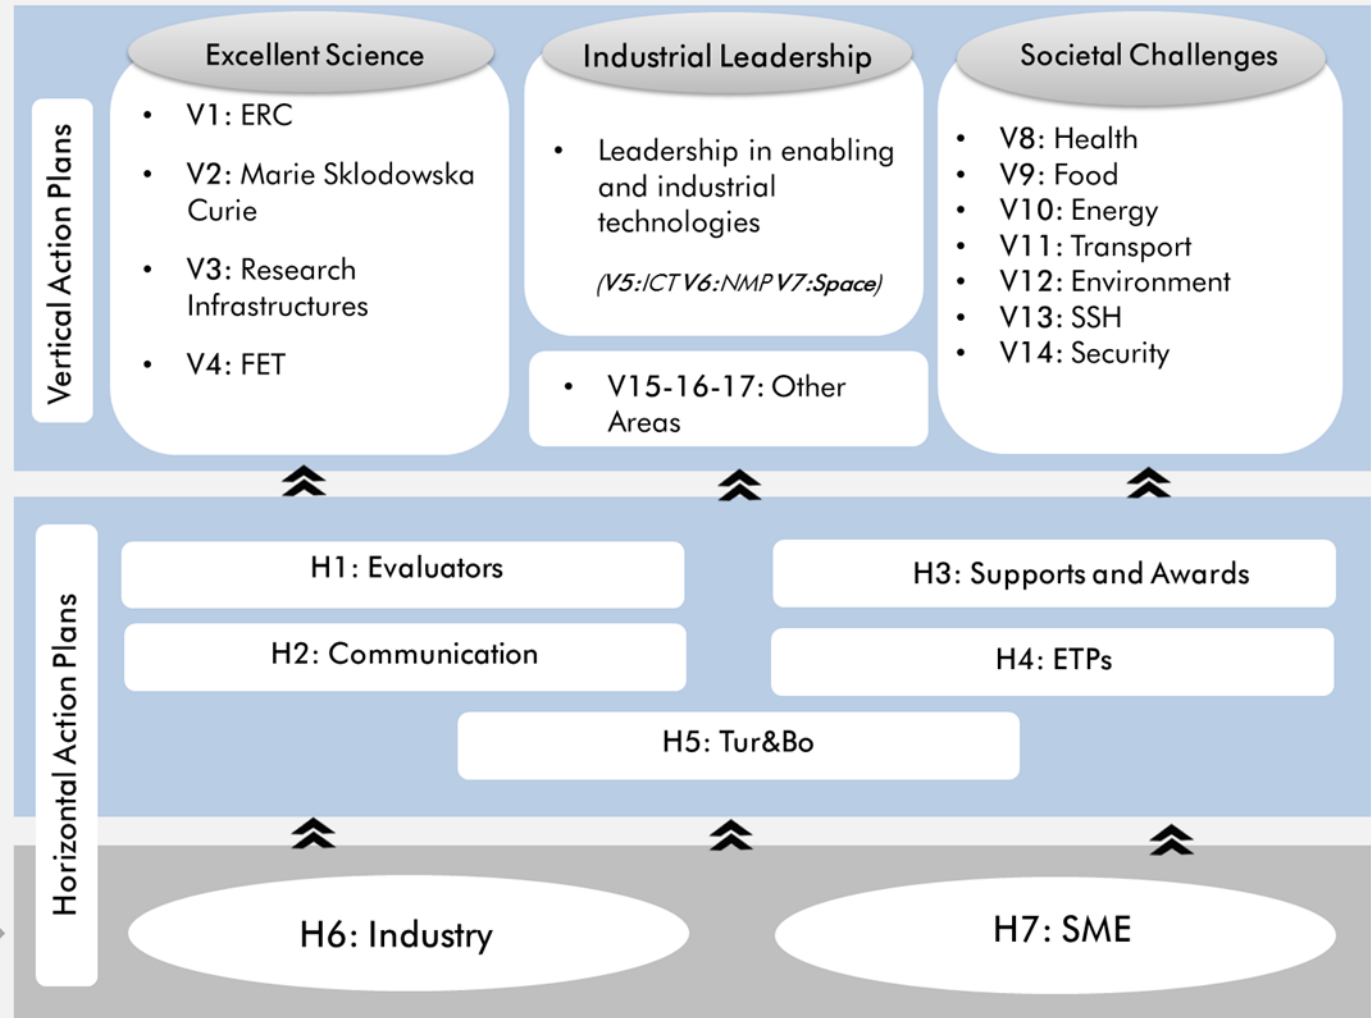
Vertical Action Plans

Excellent Science
- V1: ERC
- V2: Marie Sklodowska Curie
- V3: Research Infrastructures
- V4: FET

Industrial Leadership
- Leadership in enabling and industrial technologies

(V5:ICT V6:NMP V7:Space)

- V15-16-17: Other Areas

Societal Challenges
- V8: Health
- V9: Food
- V10: Energy
- V11: Transport
- V12: Environment
- V13: SSH
- V14: Security

Horizontal Action Plans

H1: Evaluators

H3: Supports and Awards

H2: Communication

H4: ETPs

H5: Tur&Bo

H6: Industry

H7: SME